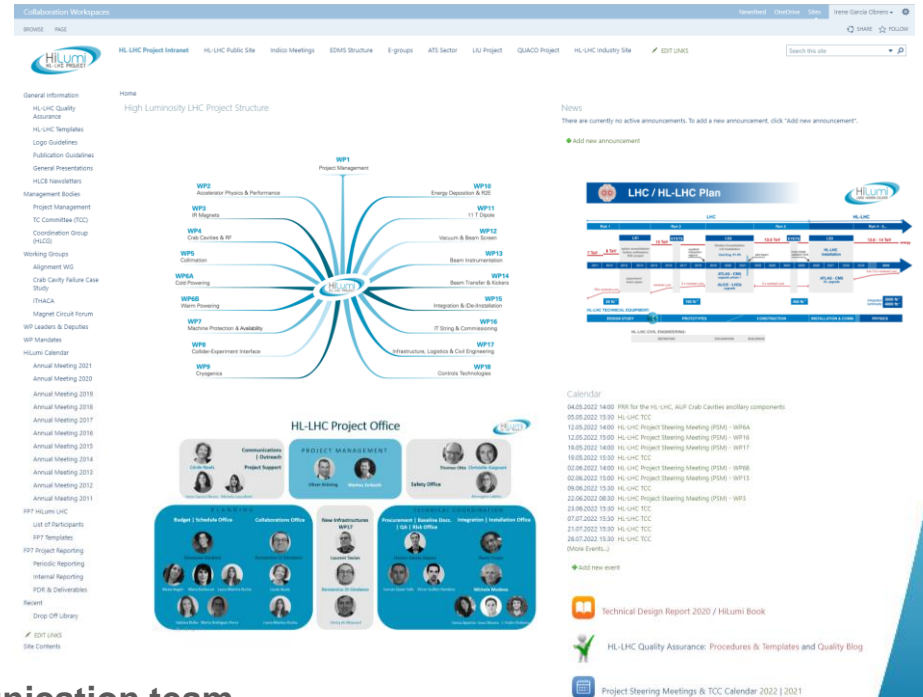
Collaboration Workspaces

Newsfeed OneDrive Sites Irene Garcia Obrero

BROWSE PAGE

SHARE FOLLOW

HL-LHC Project Intranet HL-LHC Public Site Indico Meetings EDMS Structure E-groups ATS Sector LIU Project QUACO Project HL-LHC Industry Site EDIT LINKS

Search this site

General Information
HL-LHC Quality Assurance
HL-LHC Templates
Logo Guidelines
Publication Guidelines
General Presentations
HLCB Newsletters
Management Bodies
Project Management
TC Committee (TCC)
Coordination Group (HLCG)
Working Groups
Alignment WG
Crab Cavity Failure Case Study
ITHACA
Magnet Circuit Forum
WP Leaders & Deputies
WP Mandates
HiLumi Calendar
Annual Meeting 2021
Annual Meeting 2020
Annual Meeting 2019
Annual Meeting 2018
Annual Meeting 2017
Annual Meeting 2016
Annual Meeting 2015
Annual Meeting 2014
Annual Meeting 2013
Annual Meeting 2012
Annual Meeting 2011
FP7 HiLumi LHC
List of Participants
FP7 Templates
FP7 Project Reporting
Periodic Reporting
Internal Reporting
PDR & Deliverables
Recent
Drop Off Library
EDIT LINKS
Site Contents

Home
High Luminosity LHC Project Structure

WP1 Project Management
WP2 Accelerator Physics & Performance
WP3 IR Magnets
WP4 Crab Cavities & RF
WP5 Collimation
WP6A Cold Powering
WP6B Warm Powering
WP7 Machine Protection & Availability
WP8 Collider-Experiment Interface
WP9 Cryogenics
WP10 Energy Deposition & R2E
WP11 11 T Dipole
WP12 Vacuum & Beam Screen
WP13 Beam Instrumentation
WP14 Beam Transfer & Kickers
WP15 Integration & (De-)Installation
WP16 IT String & Commissioning
WP17 Infrastructure, Logistics & Civil Engineering
WP18 Controls Technologies

HL-LHC Project Office
Communications | Outreach
Project Support
PROJECT MANAGEMENT
Oliver Brüning
Markus Zerlauth
Safety Office
PLANNING
Budget | Schedule Office
Collaborations Office
New Infrastructures WP17
TECHNICAL COORDINATION
Procurement | Baseline Docs. | QA | Risk Office
Integration | Installation Office
Michele Modena

News
There are currently no active announcements. To add a new announcement, click "Add new announcement".
Add new announcement

LHC / HL-LHC Plan

Calendar
04.05.2022 14:00 PRR for the HL-LHC, AUP Crab Cavities ancillary components
05.05.2022 15:30 HL-LHC TCC
12.05.2022 14:00 HL-LHC Project Steering Meeting (PSM) - WP6A
12.05.2022 15:00 HL-LHC Project Steering Meeting (PSM) - WP16
19.05.2022 14:00 HL-LHC Project Steering Meeting (PSM) - WP17
19.05.2022 15:30 HL-LHC TCC
02.06.2022 14:00 HL-LHC Project Steering Meeting (PSM) - WP6B
02.06.2022 15:00 HL-LHC Project Steering Meeting (PSM) - WP13
09.06.2022 15:30 HL-LHC TCC
22.06.2022 08:30 HL-LHC Project Steering Meeting (PSM) - WP3
23.06.2022 15:30 HL-LHC TCC
07.07.2022 15:30 HL-LHC TCC
21.07.2022 15:30 HL-LHC TCC
28.07.2022 15:30 HL-LHC TCC
(More Events...)
Add new event

Technical Design Report 2020 / HiLumi Book

HL-LHC Quality Assurance: Procedures & Templates and Quality Blog

Project Steering Meetings & TCC Calendar 2022 | 2021

nication team